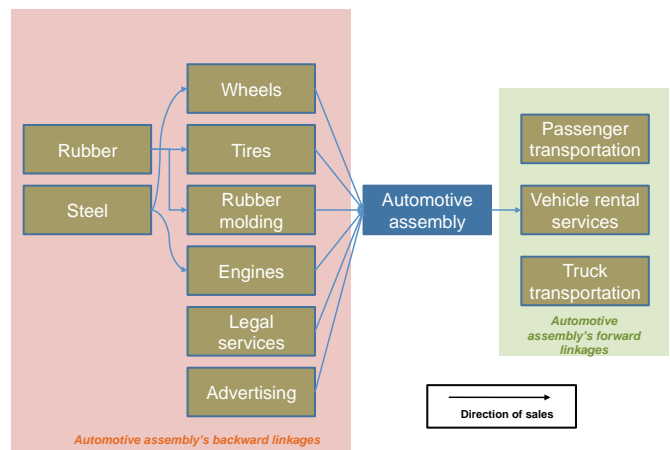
Rubber

Steel

Wheels

Tires

Rubber molding

Engines

Legal services

Advertising

Automotive assembly

Passenger transportation

Vehicle rental services

Truck transportation

Automotive assembly's forward linkages

Direction of sales

Automotive assembly's backward linkages